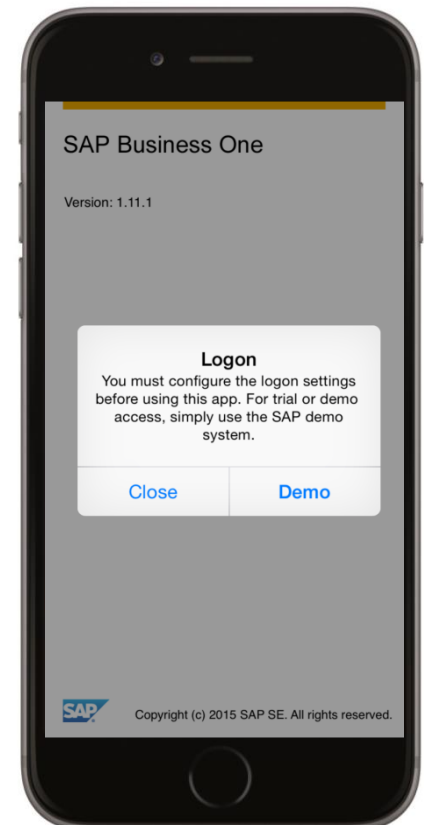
SAP Business One

Version: 1.11.1

Logon
You must configure the logon settings before using this app. For trial or demo access, simply use the SAP demo system.

Close | Demo

SAP

Copyright (c) 2015 SAP SE. All rights reserved.